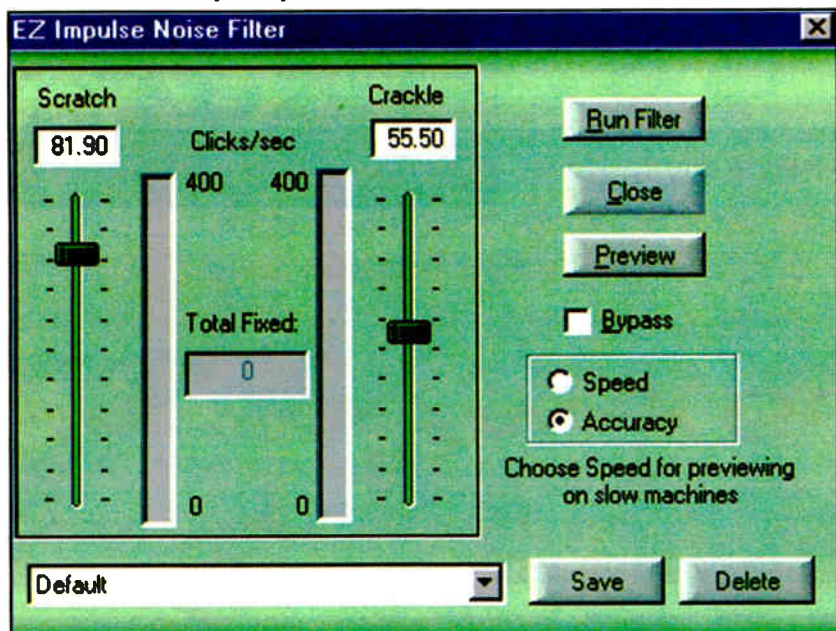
EZ Impulse Noise Filter

Scratch

81.90

Clicks/sec

400

400

Crackle

55.50

Total Fixed:

0

0

0

Run Filter

Close

Preview

Bypass

Speed

Accuracy

Choose Speed for previewing on slow machines

Default

Save

Delete